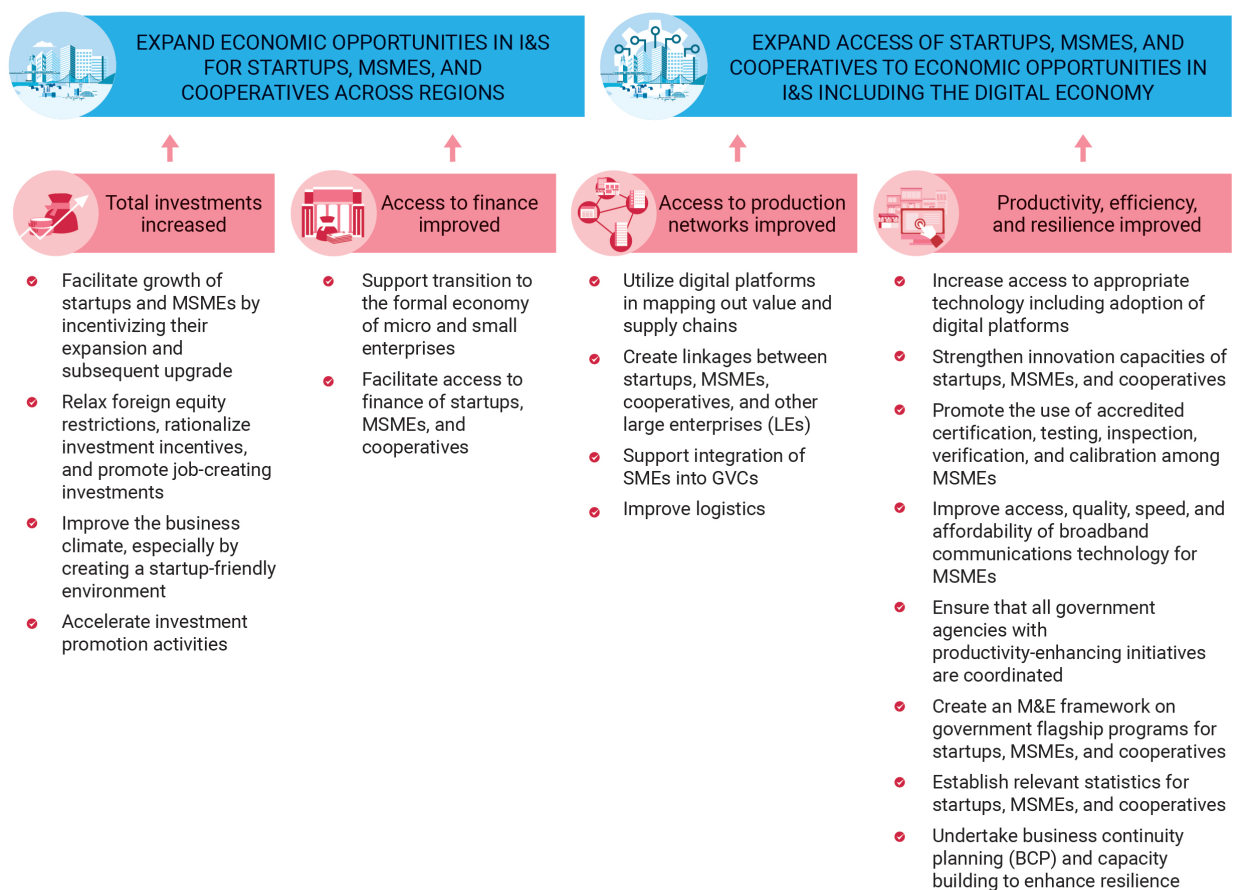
EXPAND ECONOMIC OPPORTUNITIES IN I&S FOR STARTUPS, MSMES, AND COOPERATIVES ACROSS REGIONS

EXPAND ACCESS OF STARTUPS, MSMES, AND COOPERATIVES TO ECONOMIC OPPORTUNITIES IN I&S INCLUDING THE DIGITAL ECONOMY

Total investments increased

Facilitate growth of startups and MSMEs by incentivizing their expansion and subsequent upgrade

Relax foreign equity restrictions, rationalize investment incentives, and promote job-creating investments

Improve the business climate, especially by creating a startup-friendly environment

Accelerate investment promotion activities

Access to finance improved

Support transition to the formal economy of micro and small enterprises

Facilitate access to finance of startups, MSMEs, and cooperatives

Access to production networks improved

Utilize digital platforms in mapping out value and supply chains

Create linkages between startups, MSMEs, cooperatives, and other large enterprises (LEs)

Support integration of SMEs into GVCs

Improve logistics

Productivity, efficiency, and resilience improved

Increase access to appropriate technology including adoption of digital platforms

Strengthen innovation capacities of startups, MSMEs, and cooperatives

Promote the use of accredited certification, testing, inspection, verification, and calibration among MSMEs

Improve access, quality, speed, and affordability of broadband communications technology for MSMEs

Ensure that all government agencies with productivity-enhancing initiatives are coordinated

Create an M&E framework on government flagship programs for startups, MSMEs, and cooperatives

Establish relevant statistics for startups, MSMEs, and cooperatives

Undertake business continuity planning (BCP) and capacity building to enhance resilience